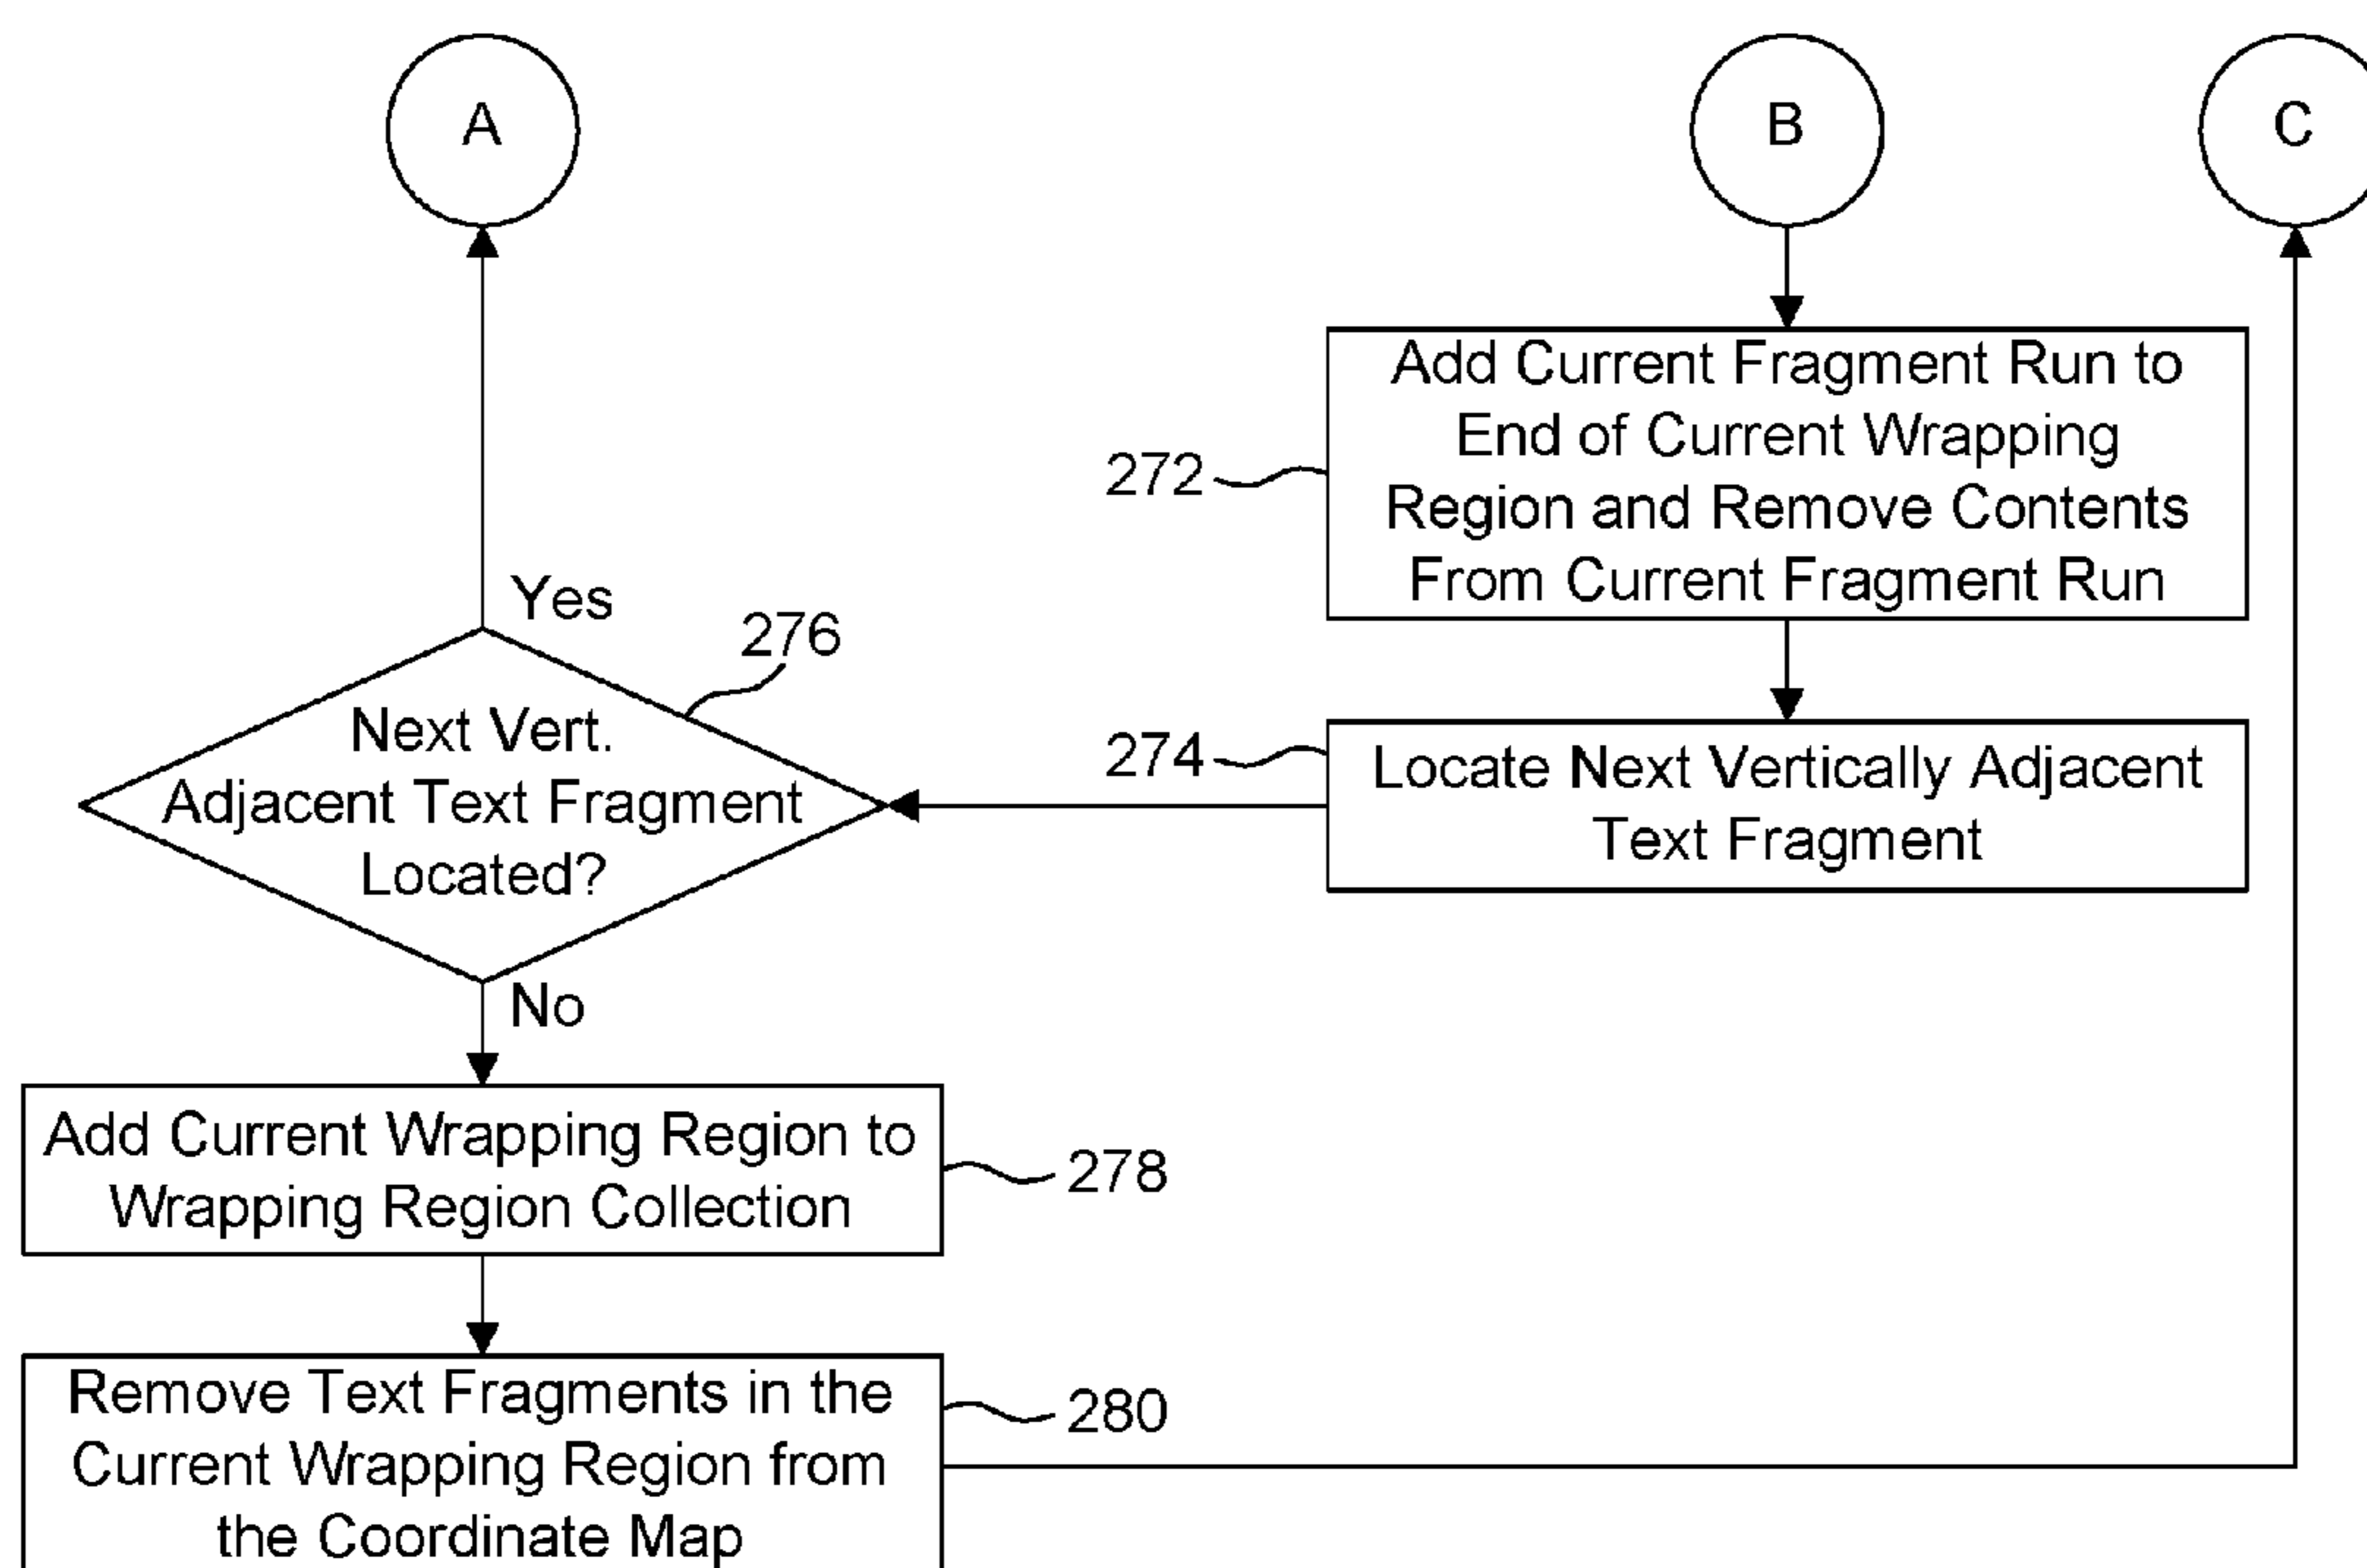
A

B

C

272

Add Current Fragment Run to End of Current Wrapping Region and Remove Contents From Current Fragment Run

Yes

276

Next Vert. Adjacent Text Fragment Located?

274

Locate Next Vertically Adjacent Text Fragment

No

Add Current Wrapping Region to Wrapping Region Collection

278

Remove Text Fragments in the Current Wrapping Region from the Coordinate Map

280